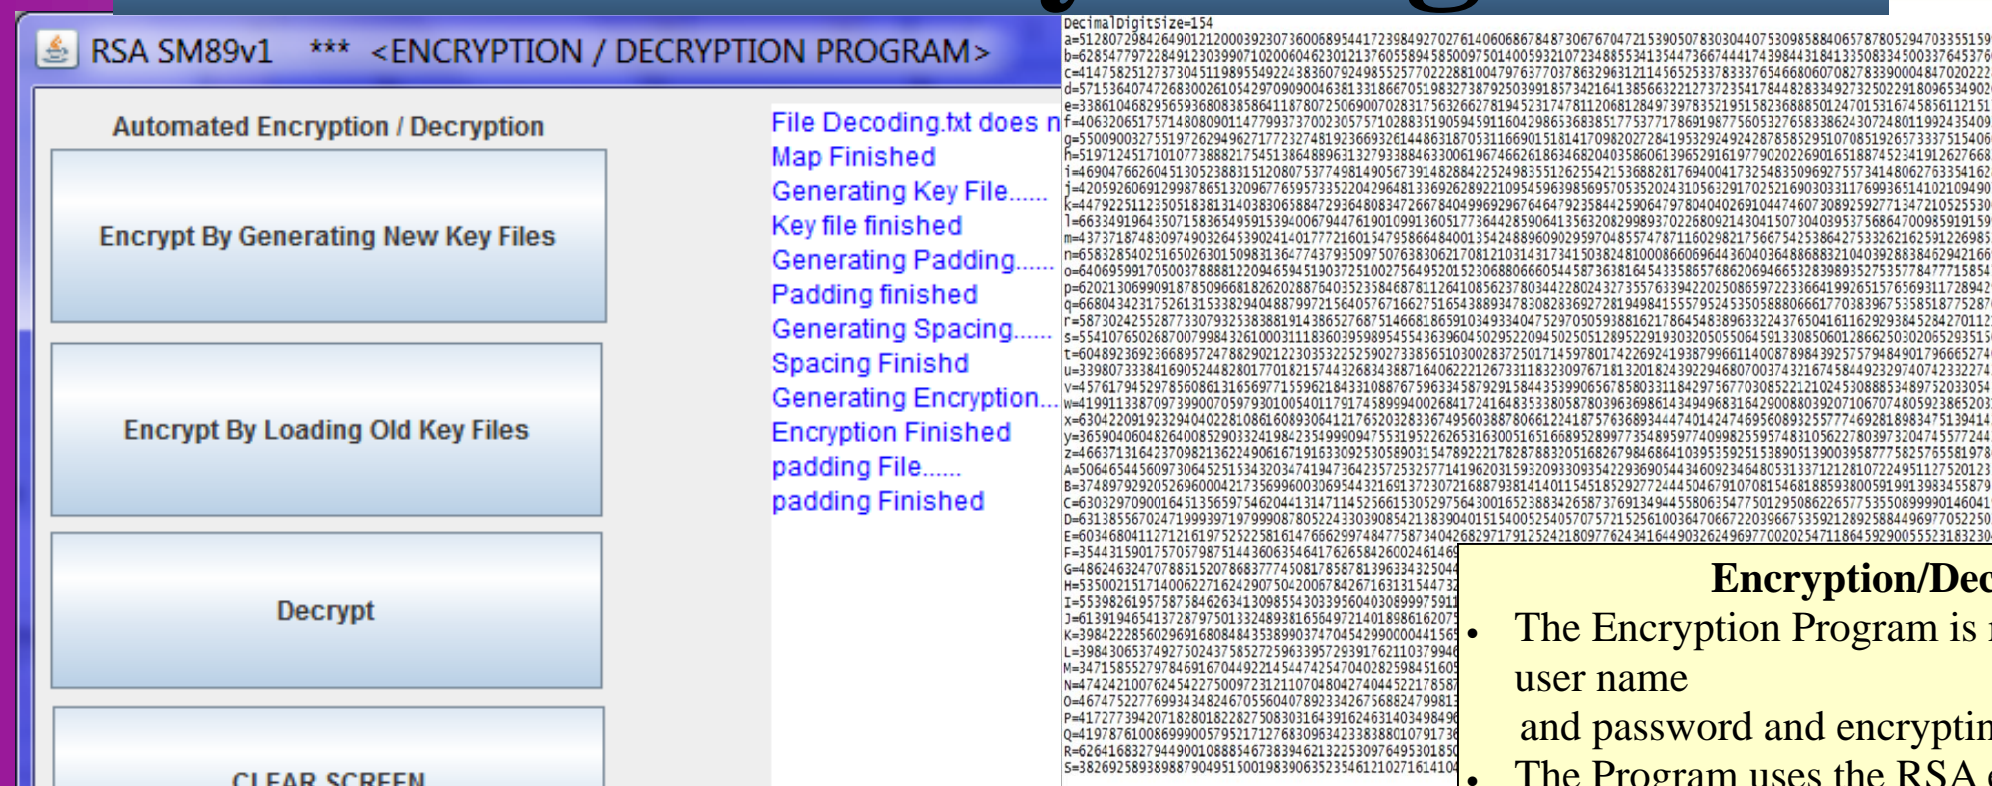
RSA SM89v1 *** <ENCRYPTION / DECRYPTION PROGRAM>

Automated Encryption / Decryption

Encrypt By Generating New Key Files

Encrypt By Loading Old Key Files

Decrypt

CLEAR SCREEN

File Decoding.txt does n
Map Finished
Generating Key File......
Key file finished
Generating Padding......
Padding finished
Generating Spacing......
Spacing Finishd
Generating Encryption...
Encryption Finished
padding File......
padding Finished

DecimalDigitsize=154
a=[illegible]
b=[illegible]
c=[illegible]
d=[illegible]
e=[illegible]
f=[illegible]
g=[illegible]
h=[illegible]
i=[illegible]
j=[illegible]
k=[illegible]
l=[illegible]
m=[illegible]
n=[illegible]
o=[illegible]
p=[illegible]
q=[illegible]
r=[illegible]
s=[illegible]
t=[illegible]
u=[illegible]
v=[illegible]
w=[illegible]
x=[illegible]
y=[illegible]
z=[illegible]
A=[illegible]
B=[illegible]
C=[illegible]
D=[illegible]
E=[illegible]
F=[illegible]
G=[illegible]
H=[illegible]
I=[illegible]
J=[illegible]
K=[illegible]
L=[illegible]
M=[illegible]
N=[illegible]
O=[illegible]
P=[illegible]
Q=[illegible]
R=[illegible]
S=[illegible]

Encryption/Dec
• The Encryption Program is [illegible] user name and password and encryptin
• The Program uses the RSA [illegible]